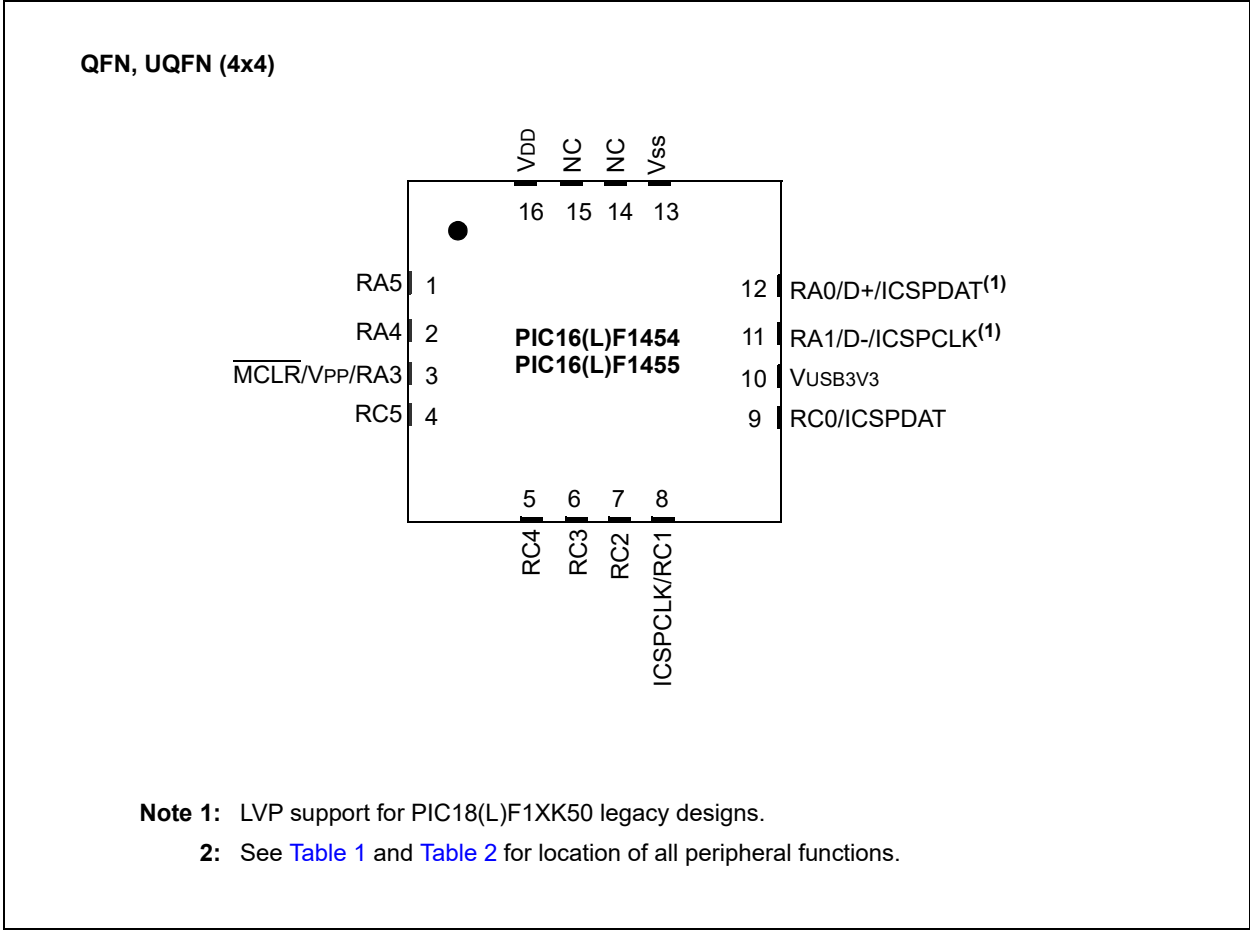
QFN, UQFN (4x4)

VDD NC NC VSS

16 15 14 13

RA5 1

RA4 2

$\overline{MCLR}$/VPP/RA3 3

RC5 4

PIC16(L)F1454
PIC16(L)F1455

12 RA0/D+/ICSPDAT$^{(1)}$

11 RA1/D-/ICSPCLK$^{(1)}$

10 VUSB3V3

9 RC0/ICSPDAT

5 6 7 8

RC4 RC3 RC2 ICSPCLK/RC1

Note 1: LVP support for PIC18(L)F1XK50 legacy designs.

2: See Table 1 and Table 2 for location of all peripheral functions.